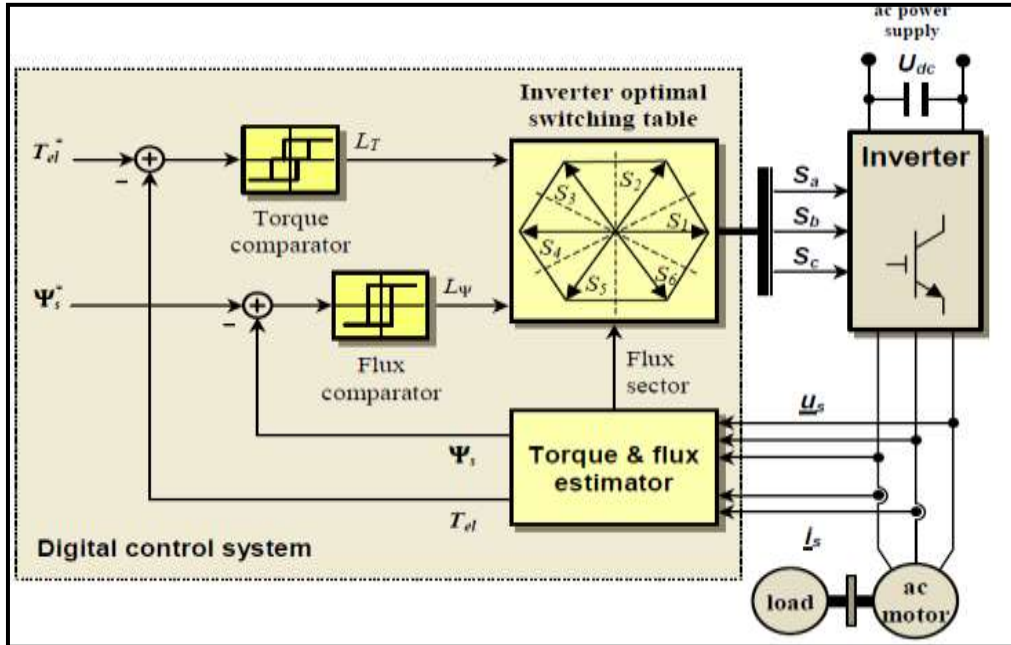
ac power supply

$U_{dc}$

Inverter optimal switching table

$T_{el}^*$

–

$L_T$

Torque comparator

$S_2$

$S_3$

$S_1$

$S_4$

$S_5$

$S_6$

$S_a$

$S_b$

$S_c$

Inverter

$\Psi_s^*$

–

$L_\Psi$

Flux comparator

Flux sector

$\underline{u}_s$

$\Psi_s$

Torque & flux estimator

$T_{el}$

$\underline{i}_s$

Digital control system

load

ac motor